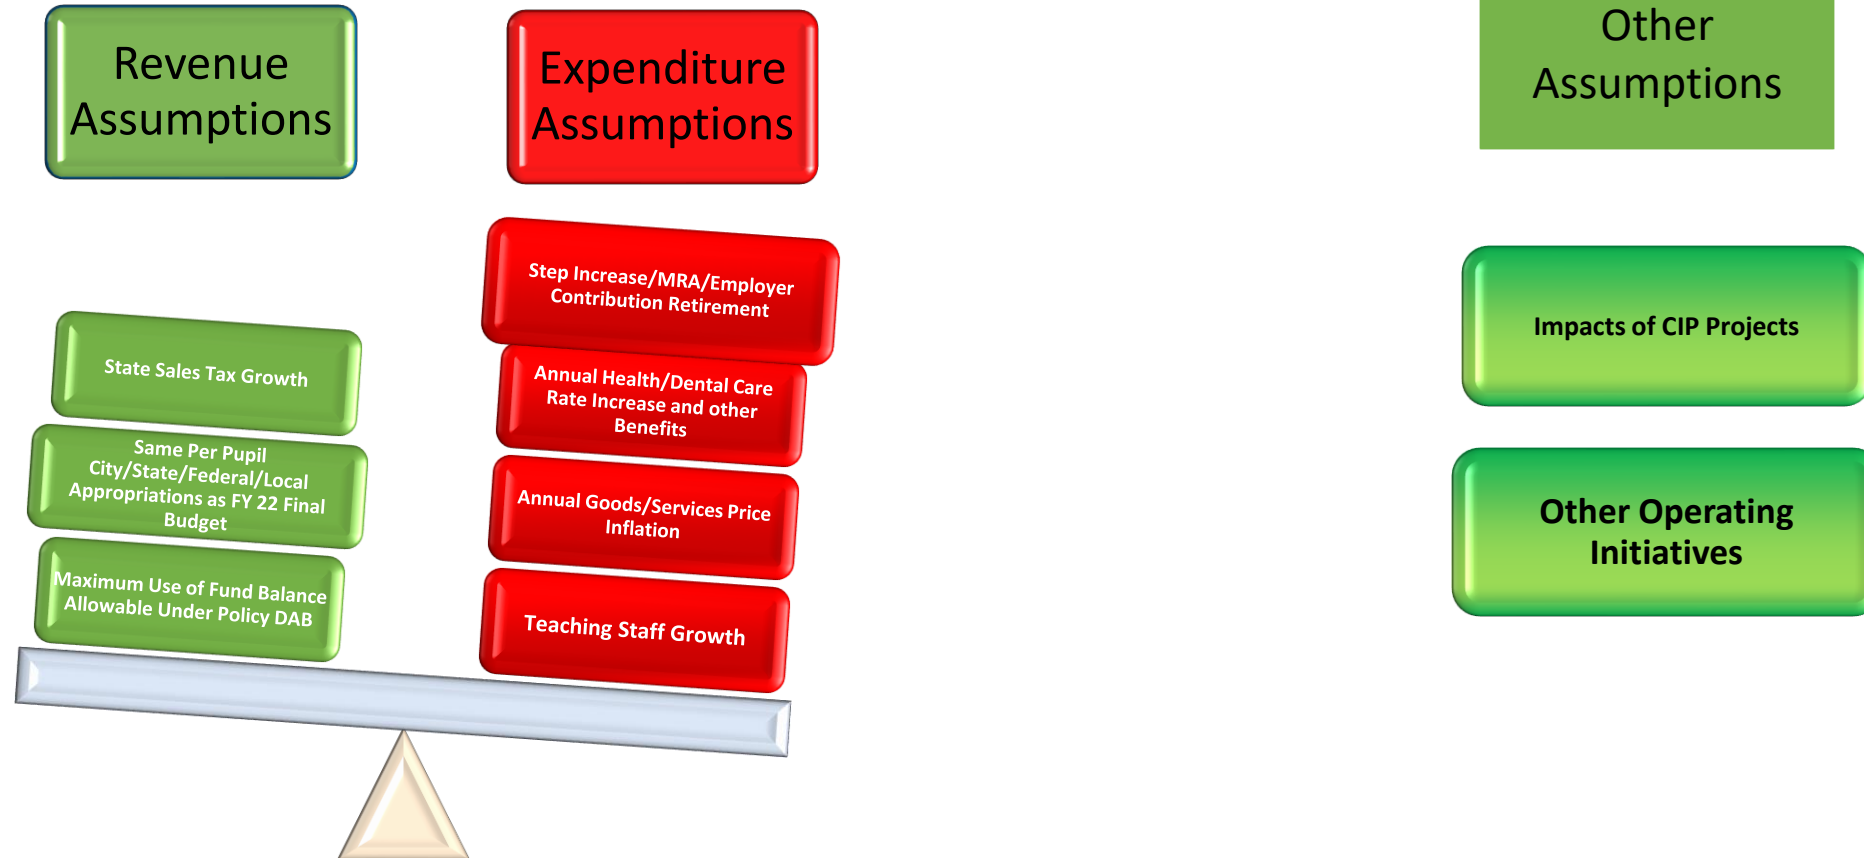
Revenue Assumptions

Expenditure Assumptions

Other Assumptions

State Sales Tax Growth

Same Per Pupil City/State/Federal/Local Appropriations as FY 22 Final Budget

Maximum Use of Fund Balance Allowable Under Policy DAB

Step Increase/MRA/Employer Contribution Retirement

Annual Health/Dental Care Rate Increase and other Benefits

Annual Goods/Services Price Inflation

Teaching Staff Growth

Impacts of CIP Projects

Other Operating Initiatives